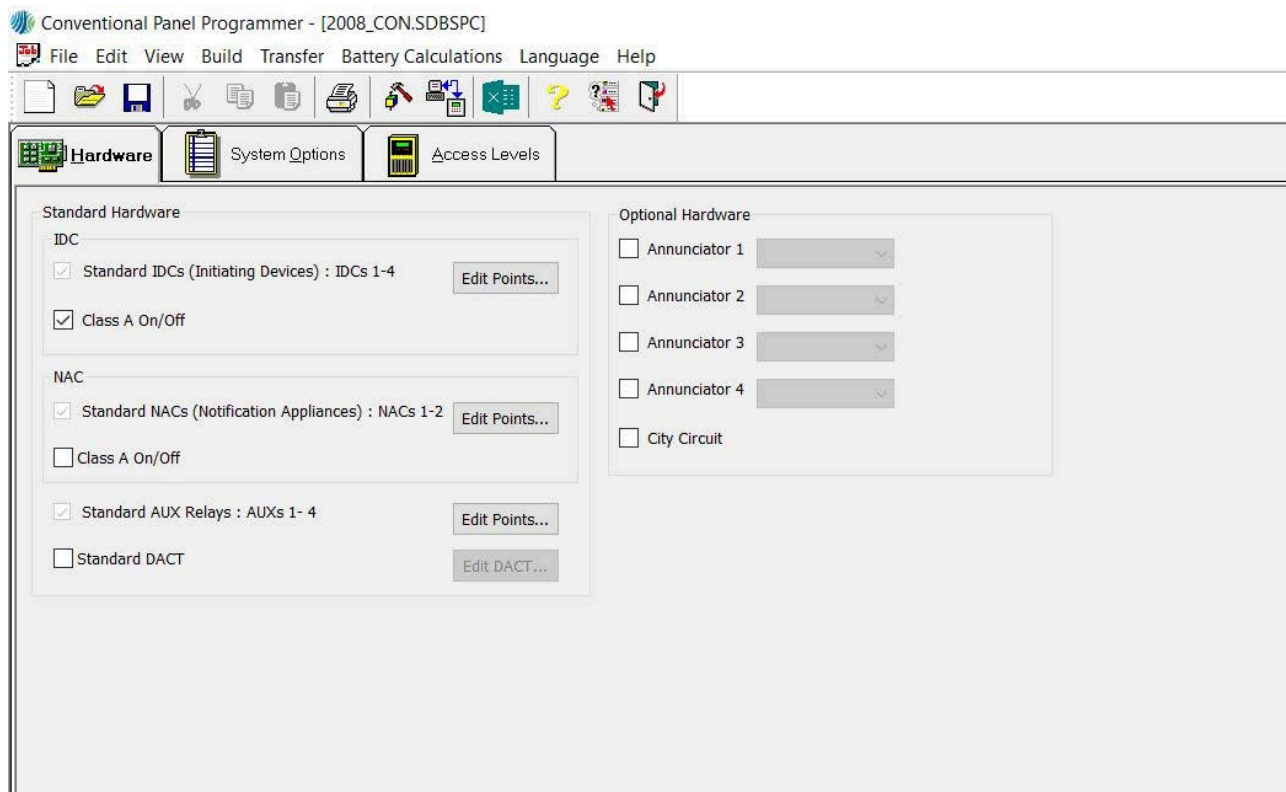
Conventional Panel Programmer - [2008_CON.SDBSPC]

File Edit View Build Transfer Battery Calculations Language Help

Hardware | System Options | Access Levels

Standard Hardware

IDC

Standard IDCs (Initiating Devices) : IDCs 1-4

Edit Points...

Class A On/Off

NAC

Standard NACs (Notification Appliances) : NACs 1-2

Edit Points...

Class A On/Off

Standard AUX Relays : AUXs 1- 4

Edit Points...

Standard DACT

Edit DACT...

Optional Hardware

Annunciator 1

Annunciator 2

Annunciator 3

Annunciator 4

City Circuit